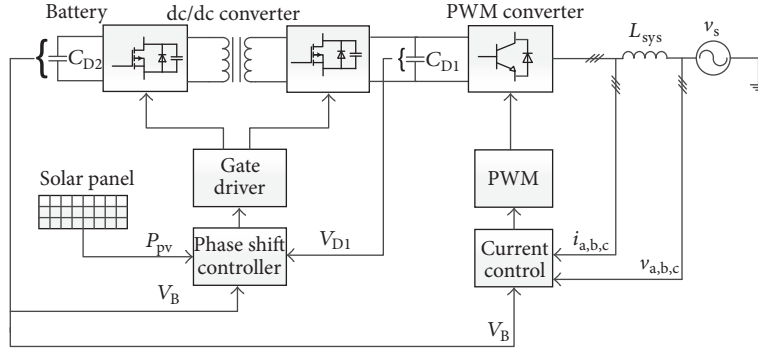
Battery

dc/dc converter

PWM converter

$L_{sys}$

$v_s$

$C_{D2}$

$C_{D1}$

Gate driver

PWM

Solar panel

$P_{pv}$

Phase shift controller

$V_{D1}$

$i_{a,b,c}$

Current control

$v_{a,b,c}$

$V_B$

$V_B$